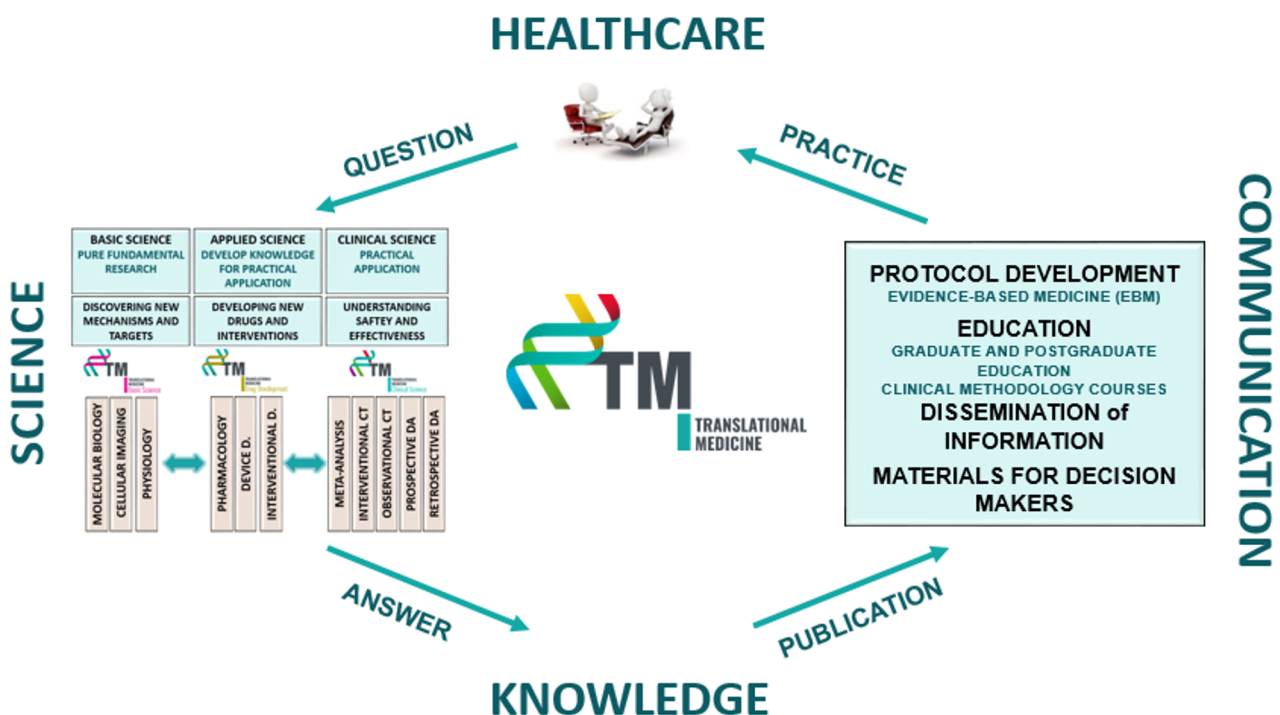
HEALTHCARE

QUESTION

PRACTICE

SCIENCE

COMMUNICATION

| BASIC SCIENCE PURE FUNDAMENTAL RESEARCH | APPLIED SCIENCE DEVELOP KNOWLEDGE FOR PRACTICAL APPLICATION | CLINICAL SCIENCE PRACTICAL APPLICATION |
|---|---|---|
| DISCOVERING NEW MECHANISMS AND TARGETS | DEVELOPING NEW DRUGS AND INTERVENTIONS | UNDERSTANDING SAFTEY AND EFFECTIVENESS |

TM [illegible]

TM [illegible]

TM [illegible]

MOLECULAR BIOLOGY
CELLULAR IMAGING
PHYSIOLOGY

PHARMACOLOGY
DEVICE D.
INTERVENTIONAL D.

META-ANALYSIS
INTERVENTIONAL CT
OBSERVATIONAL CT
PROSPECTIVE DA
RETROSPECTIVE DA

TM
TRANSLATIONAL MEDICINE

PROTOCOL DEVELOPMENT
EVIDENCE-BASED MEDICINE (EBM)
EDUCATION
GRADUATE AND POSTGRADUATE EDUCATION
CLINICAL METHODOLOGY COURSES
DISSEMINATION of INFORMATION
MATERIALS FOR DECISION MAKERS

ANSWER

PUBLICATION

KNOWLEDGE